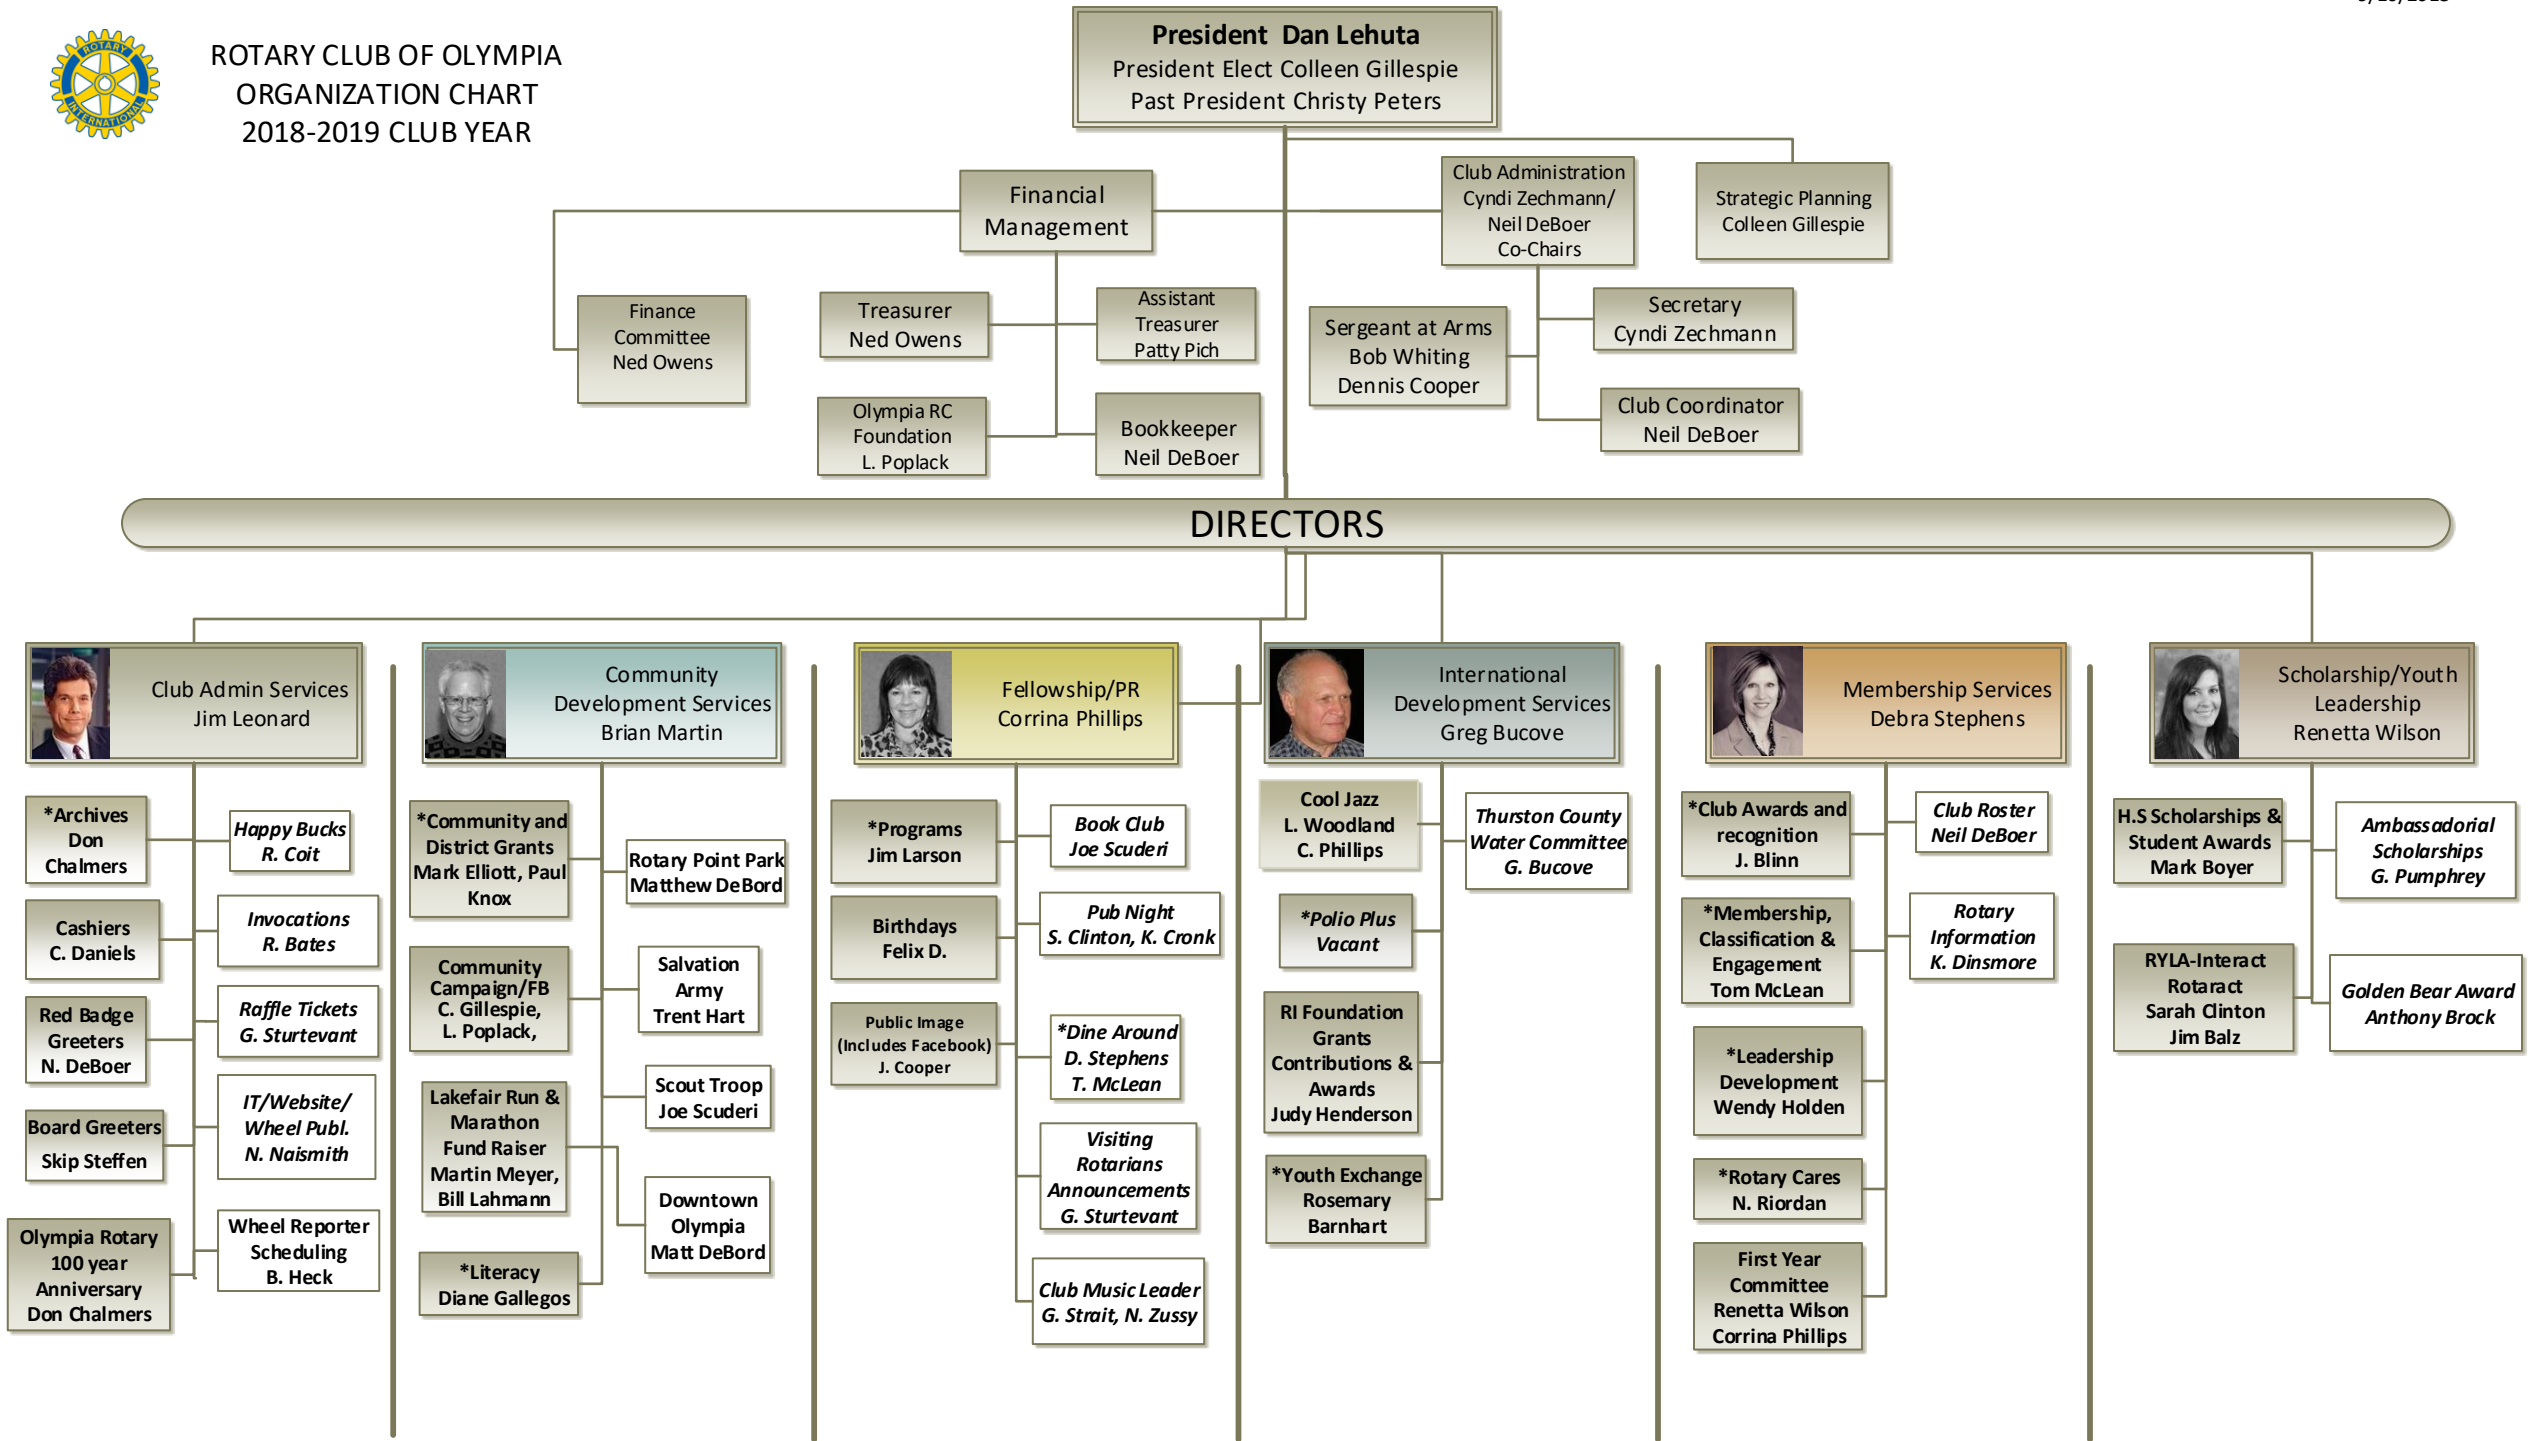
ROTARY CLUB OF OLYMPIA
ORGANIZATION CHART
2018-2019 CLUB YEAR

ROTARY INTERNATIONAL

President Dan Lehuta
President Elect Colleen Gillespie
Past President Christy Peters

Financial Management

Finance Committee
Ned Owens

Treasurer
Ned Owens

Assistant Treasurer
Patty Pich

Olympia RC Foundation
L. Poplack

Bookkeeper
Neil DeBoer

Club Administration
Cyndi Zechmann/
Neil DeBoer
Co-Chairs

Strategic Planning
Colleen Gillespie

Sergeant at Arms
Bob Whiting
Dennis Cooper

Secretary
Cyndi Zechmann

Club Coordinator
Neil DeBoer

DIRECTORS

Club Admin Services
Jim Leonard

*Archives
Don Chalmers

Happy Bucks
R. Coit

Cashiers
C. Daniels

Invocations
R. Bates

Red Badge Greeters
N. DeBoer

Raffle Tickets
G. Sturtevant

Board Greeters
Skip Steffen

IT/Website/
Wheel Publ.
N. Naismith

Olympia Rotary 100 year Anniversary
Don Chalmers

Wheel Reporter Scheduling
B. Heck

Community Development Services
Brian Martin

*Community and District Grants
Mark Elliott, Paul Knox

Rotary Point Park
Matthew DeBord

Community Campaign/FB
C. Gillespie,
L. Poplack,

Salvation Army
Trent Hart

Scout Troop
Joe Scuderi

Lakefair Run & Marathon Fund Raiser
Martin Meyer,
Bill Lahmann

Downtown Olympia
Matt DeBord

*Literacy
Diane Gallegos

Fellowship/PR
Corrina Phillips

*Programs
Jim Larson

Book Club
Joe Scuderi

Birthdays
Felix D.

Pub Night
S. Clinton, K. Cronk

Public Image
(Includes Facebook)
J. Cooper

*Dine Around
D. Stephens
T. McLean

Visiting Rotarians Announcements
G. Sturtevant

Club Music Leader
G. Strait, N. Zussy

International Development Services
Greg Bucove

Cool Jazz
L. Woodland
C. Phillips

Thurston County Water Committee
G. Bucove

*Polio Plus
Vacant

RI Foundation Grants Contributions & Awards
Judy Henderson

*Youth Exchange
Rosemary Barnhart

Membership Services
Debra Stephens

*Club Awards and recognition
J. Blinn

Club Roster
Neil DeBoer

*Membership, Classification & Engagement
Tom McLean

Rotary Information
K. Dinsmore

*Leadership Development
Wendy Holden

*Rotary Cares
N. Riordan

First Year Committee
Renetta Wilson
Corrina Phillips

Scholarship/Youth Leadership
Renetta Wilson

H.S Scholarships & Student Awards
Mark Boyer

Ambassadorial Scholarships
G. Pumphrey

RYLA-Interact Rotaract
Sarah Clinton
Jim Balz

Golden Bear Award
Anthony Brock